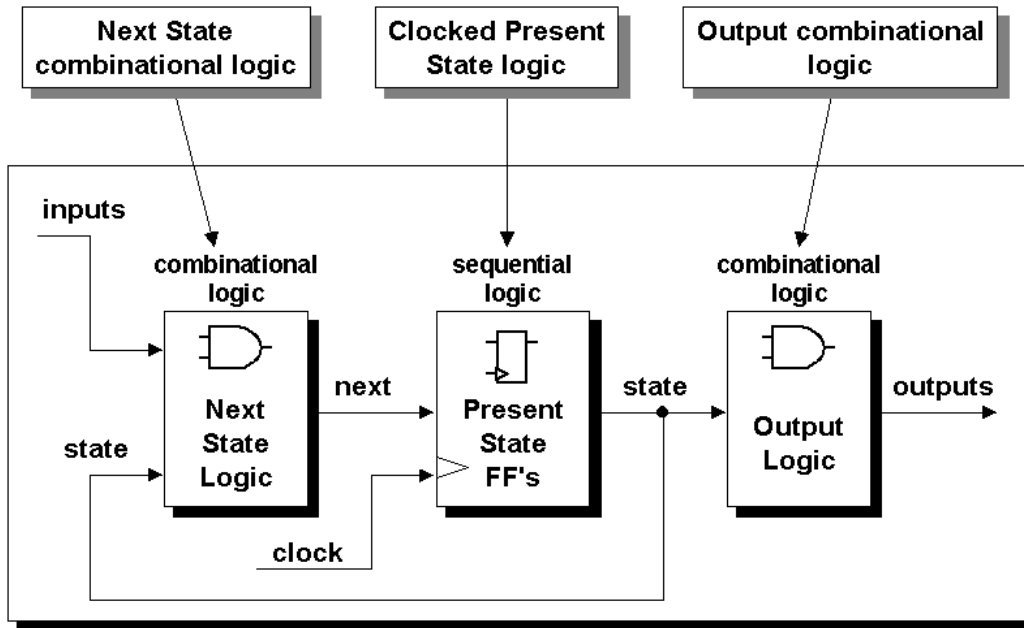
Next State combinational logic

Clocked Present State logic

Output combinational logic

inputs

combinational logic

sequential logic

combinational logic

next

state

outputs

Next State Logic

Present State FF's

Output Logic

state

clock